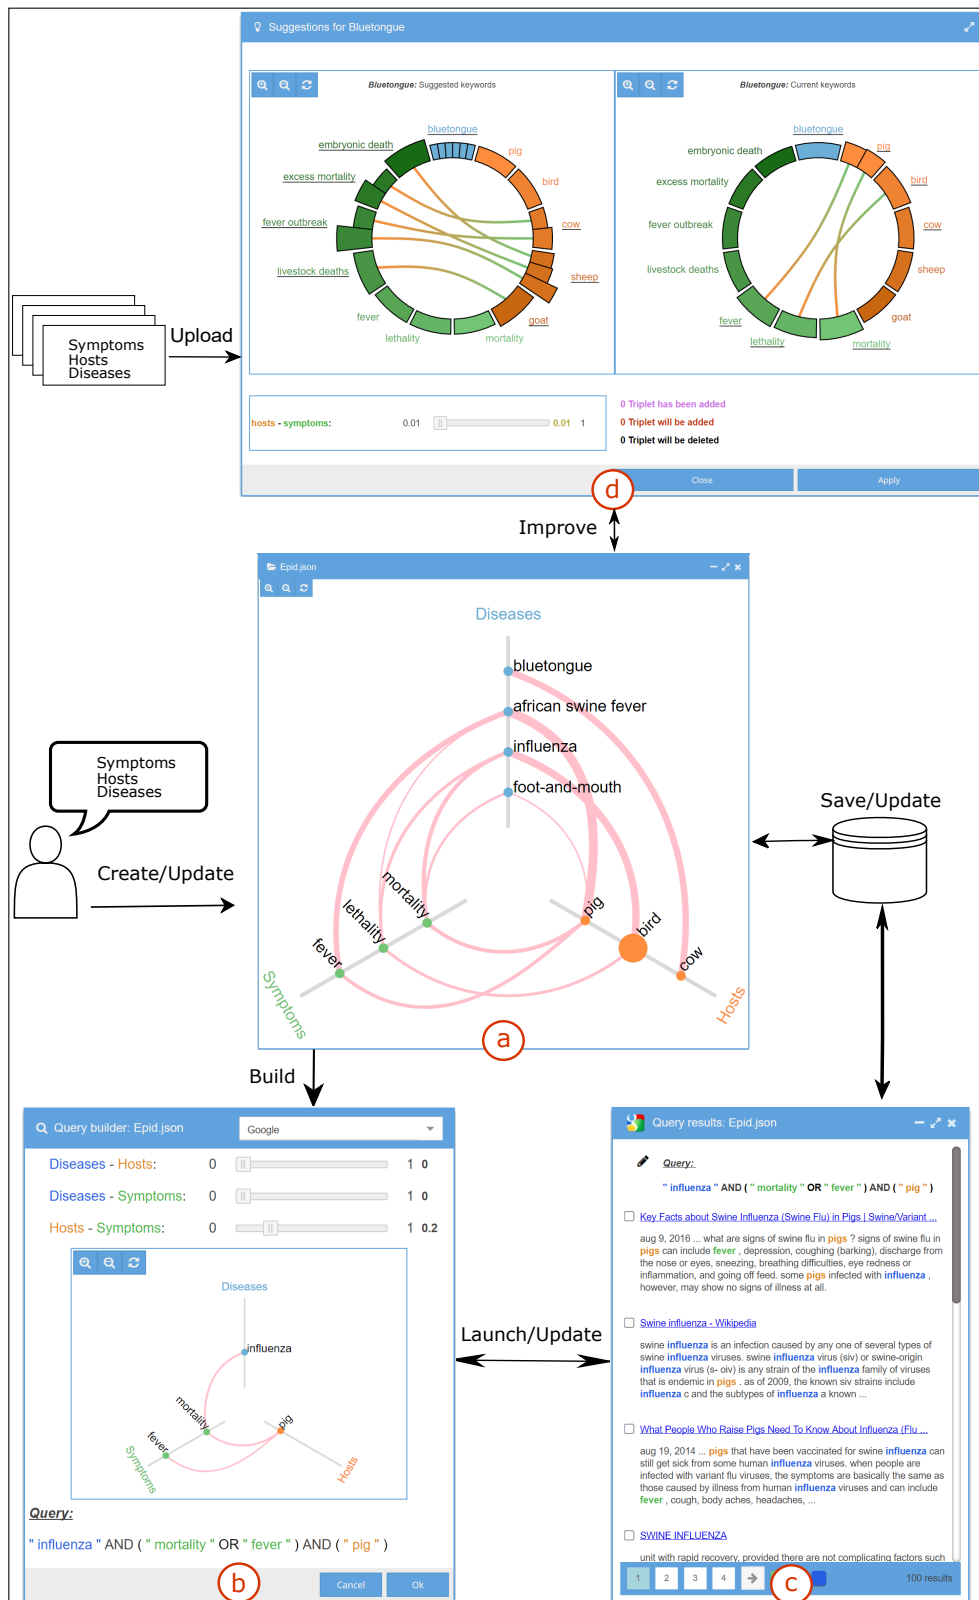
Suggestions for Bluetongue

Bluetongue: Suggested keywords

bluetongue
embryonic death
pig
excess mortality
bird
fever outbreak
cow
livestock deaths
sheep
fever
goat
lethality
mortality

Bluetongue: Current keywords

bluetongue
embryonic death
pig
excess mortality
bird
fever outbreak
cow
livestock deaths
sheep
fever
goat
lethality
mortality

hosts - symptoms: 0.01 0.01 1

0 Triplet has been added
0 Triplet will be added
0 Triplet will be deleted

Close
Apply

d

Symptoms
Hosts
Diseases

Upload

Improve

Epid.json

Diseases
bluetongue
african swine fever
influenza
foot-and-mouth
mortality
lethality
fever
pig
bird
cow
Symptoms
Hosts

a

Symptoms
Hosts
Diseases

Create/Update

Save/Update

Build

Query builder: Epid.json
Google

Diseases - Hosts: 0 1 0
Diseases - Symptoms: 0 1 0
Hosts - Symptoms: 0 1 0.2

Diseases
influenza
mortality
fever
pig
Symptoms
Hosts

Query:
" influenza " AND ( " mortality " OR " fever " ) AND ( " pig " )

b
Cancel
Ok

Launch/Update

Query results: Epid.json

Query:
" influenza " AND ( " mortality " OR " fever " ) AND ( " pig " )

Key Facts about Swine Influenza (Swine Flu) in Pigs | Swine/Variant ...
aug 9, 2016 ... what are signs of swine flu in pigs ? signs of swine flu in pigs can include fever , depression, coughing (barking), discharge from the nose or eyes, sneezing, breathing difficulties, eye redness or inflammation, and going off feed. some pigs infected with influenza , however, may show no signs of illness at all.

Swine influenza - Wikipedia
swine influenza is an infection caused by any one of several types of swine influenza viruses. swine influenza virus (siv) or swine-origin influenza virus (s- oiv) is any strain of the influenza family of viruses that is endemic in pigs . as of 2009, the known siv strains include influenza c and the subtypes of influenza a known ...

What People Who Raise Pigs Need To Know About Influenza (Flu ...
aug 19, 2014 ... pigs that have been vaccinated for swine influenza can still get sick from some human influenza viruses. when people are infected with variant flu viruses, the symptoms are basically the same as those caused by illness from human influenza viruses and can include fever , cough, body aches, headaches, ...

SWINE INFLUENZA
unit with rapid recovery, provided there are not complicating factors such

1 2 3 4
c
100 results